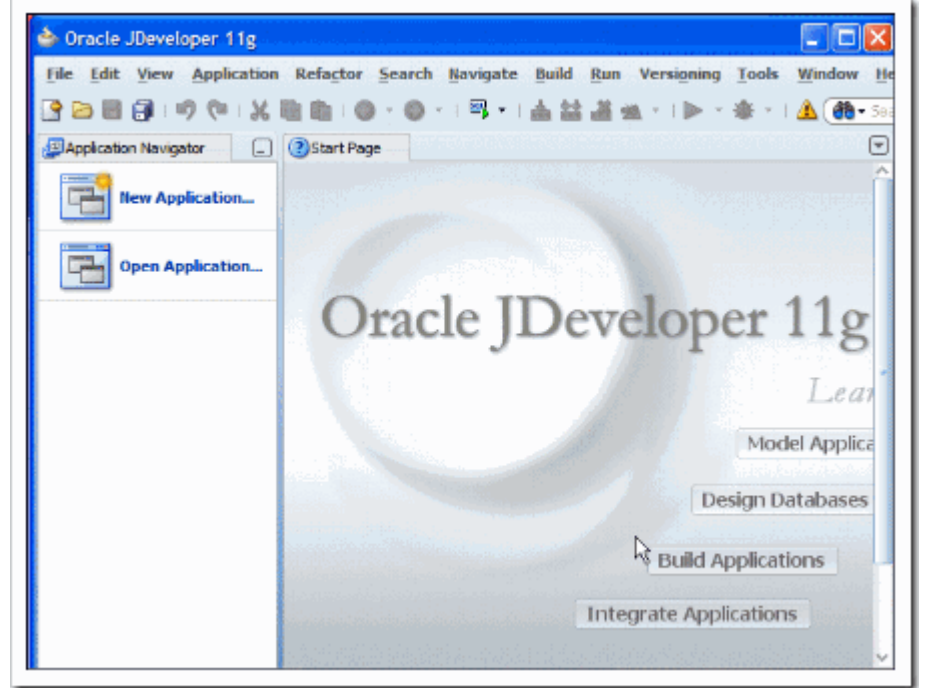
Oracle JDeveloper 11g

File Edit View Application Refactor Search Navigate Build Run Versioning Tools Window He

Application Navigator

Start Page

New Application...

Open Application...

Oracle JDeveloper 11g

Lea

Model Applica

Design Databases

Build Applications

Integrate Applications